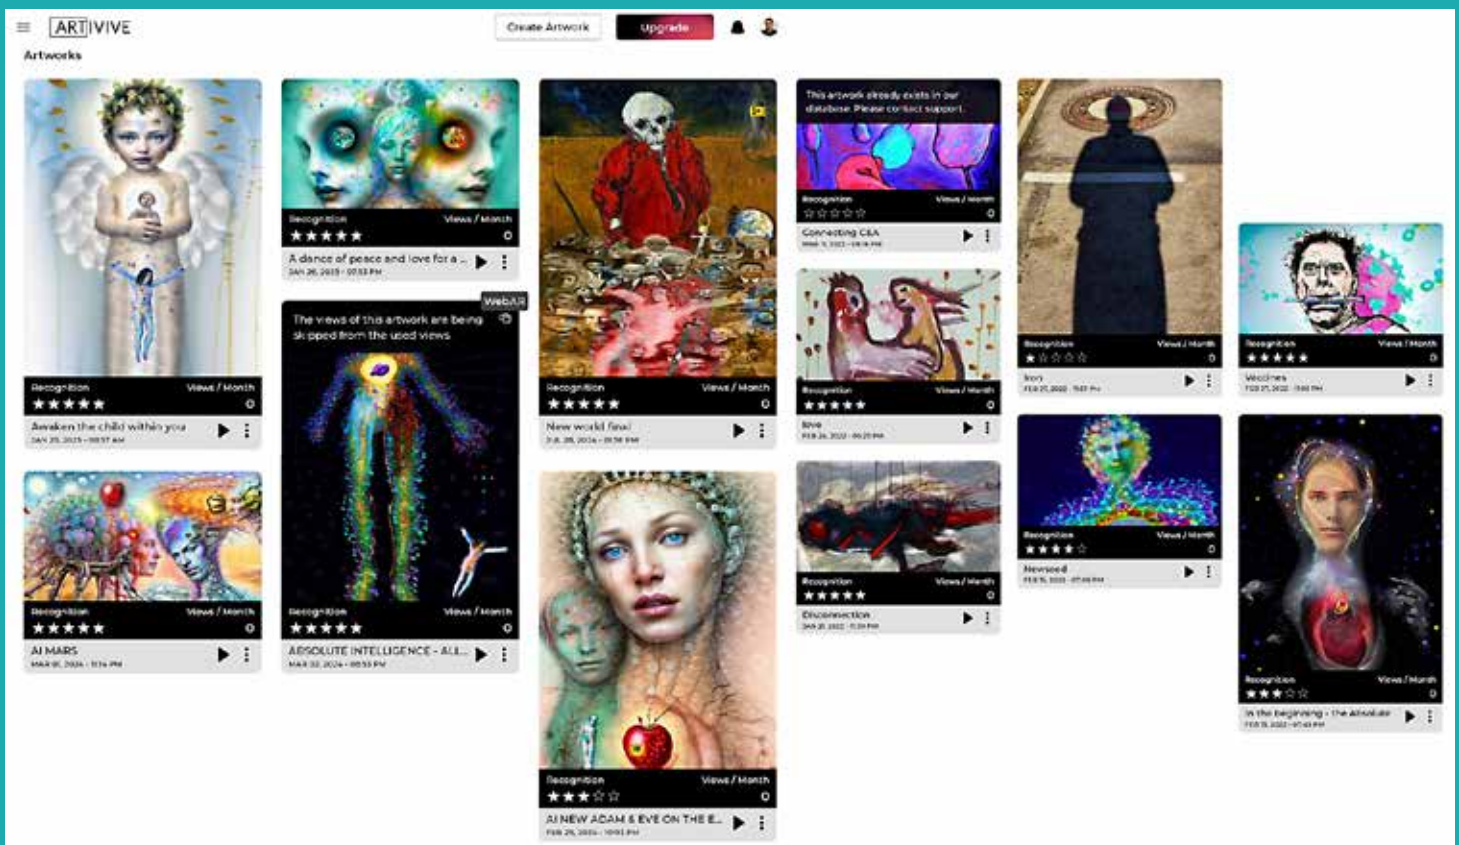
ART|IVIVE

Create Artwork

Upgrade

Artworks

Recognition ★★★★★ Views / Month 0
Awaken the child within you
JAN 25, 2023 - 08:57 AM

Recognition ★★★★★ Views / Month 0
AI MARS
MAR 10, 2024 - 11:14 PM

Recognition ★★★★★ Views / Month 0
A dance of peace and love for a ...
JAN 26, 2023 - 07:53 PM

WebAR
The views of this artwork are being skipped from the used views

Recognition ★★★★★ Views / Month 0
ABSOLUTE INTELLIGENCE - ALL...
MAR 02, 2024 - 08:55 PM

Recognition ★★★★★ Views / Month 0
New world final
JUL 28, 2024 - 01:38 PM

Recognition ★★★☆☆ Views / Month 0
AI NEW ADAM & EVE ON THE E...
FEB 29, 2024 - 10:43 PM

This artwork already exists in our database. Please contact support.

Recognition ☆☆☆☆☆ Views / Month 0
Connecting C&A
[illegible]

Recognition ★★★★★ Views / Month 0
love
FEB 24, 2022 - 06:29 PM

Recognition ★★★★★ Views / Month 0
Disconnection
JAN 31, 2022 - 11:39 PM

Recognition ★☆☆☆☆ Views / Month 0
Icon
FEB 27, 2022 - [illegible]

Recognition ★★★★☆ Views / Month 0
Newseed
FEB 15, 2022 - 07:48 PM

Recognition ★★★★★ Views / Month 0
Vaccines
FEB 27, 2022 - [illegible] PM

Recognition ★★★☆☆ Views / Month 0
In the beginning - the absolute
FEB 15, 2022 - 07:43 PM